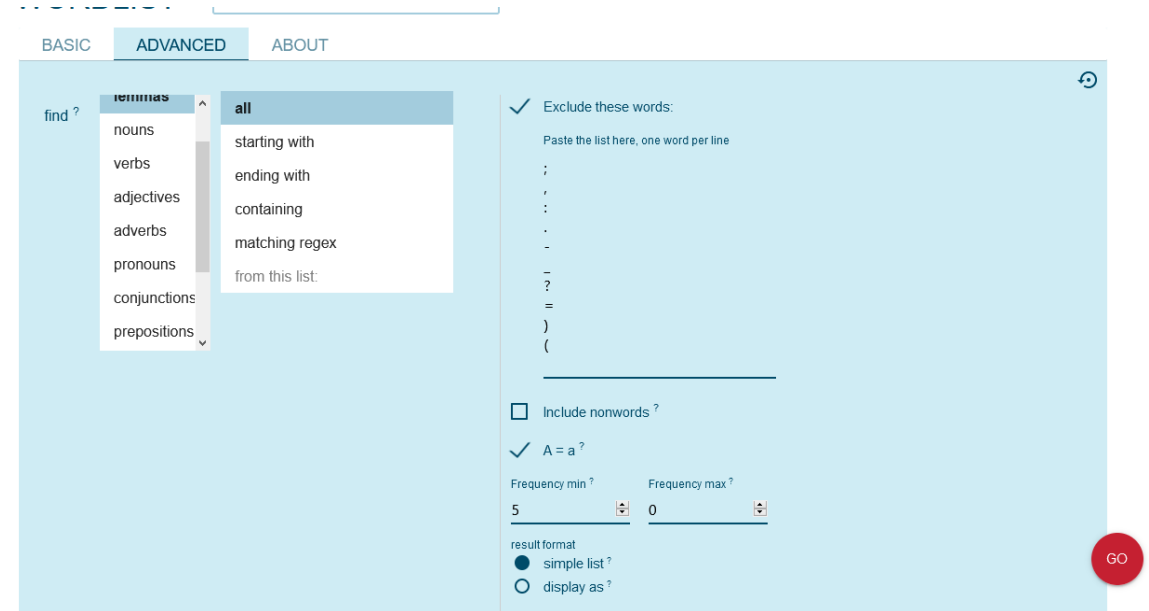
BASIC ADVANCED ABOUT

find ?

lemmas
nouns
verbs
adjectives
adverbs
pronouns
conjunctions
prepositions

all
starting with
ending with
containing
matching regex
from this list:

Exclude these words:

Paste the list here, one word per line

;
,
:
.
-
_
?
=
)
(

Include nonwords ?

A = a ?

Frequency min ?
5

Frequency max ?
0

result format
simple list ?
display as ?

GO